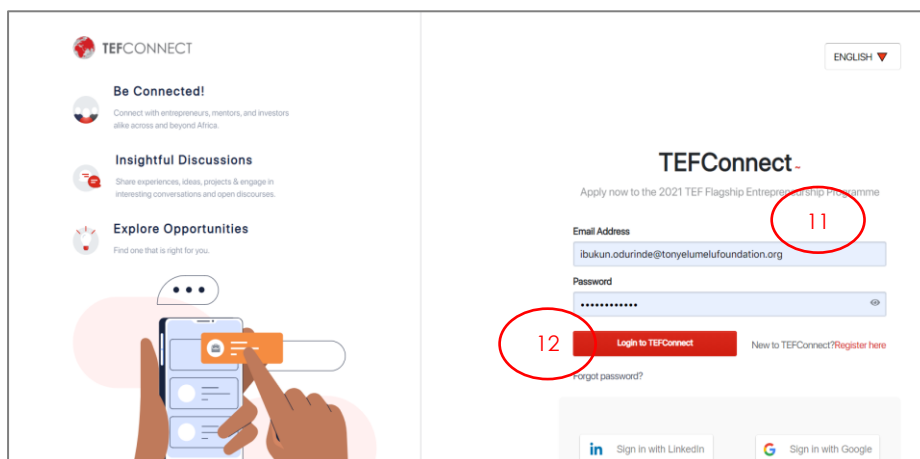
TEFCONNECT

Be Connected!

Connect with entrepreneurs, mentors, and investors alike across and beyond Africa.

Insightful Discussions

Share experiences, ideas, projects & engage in interesting conversations and open discourses.

Explore Opportunities

Find one that is right for you.

ENGLISH

TEFConnect

Apply now to the 2021 TEF Flagship Entrepreneurship Programme

11

Email Address

ibukun.odurinde@tonyelumelufoundation.org

Password

••••••••••••

12

Login to TEFConnect

New to TEFConnect?Register here

Forgot password?

Sign in with LinkedIn

Sign in with Google